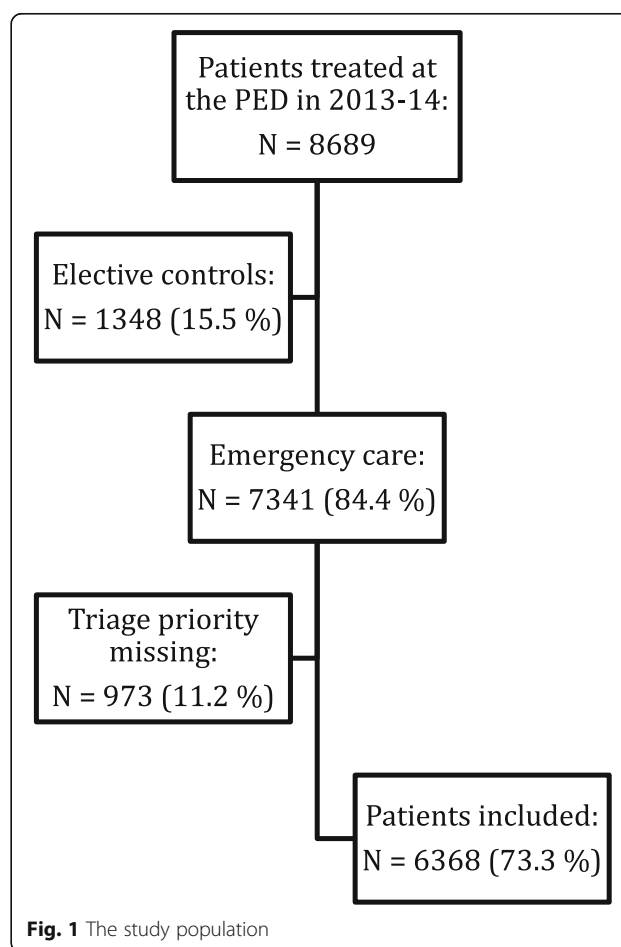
Patients treated at the PED in 2013-14:
N = 8689

Elective controls:
N = 1348 (15.5 %)

Emergency care:
N = 7341 (84.4 %)

Triage priority missing:
N = 973 (11.2 %)

Patients included:
N = 6368 (73.3 %)

**Fig. 1** The study population